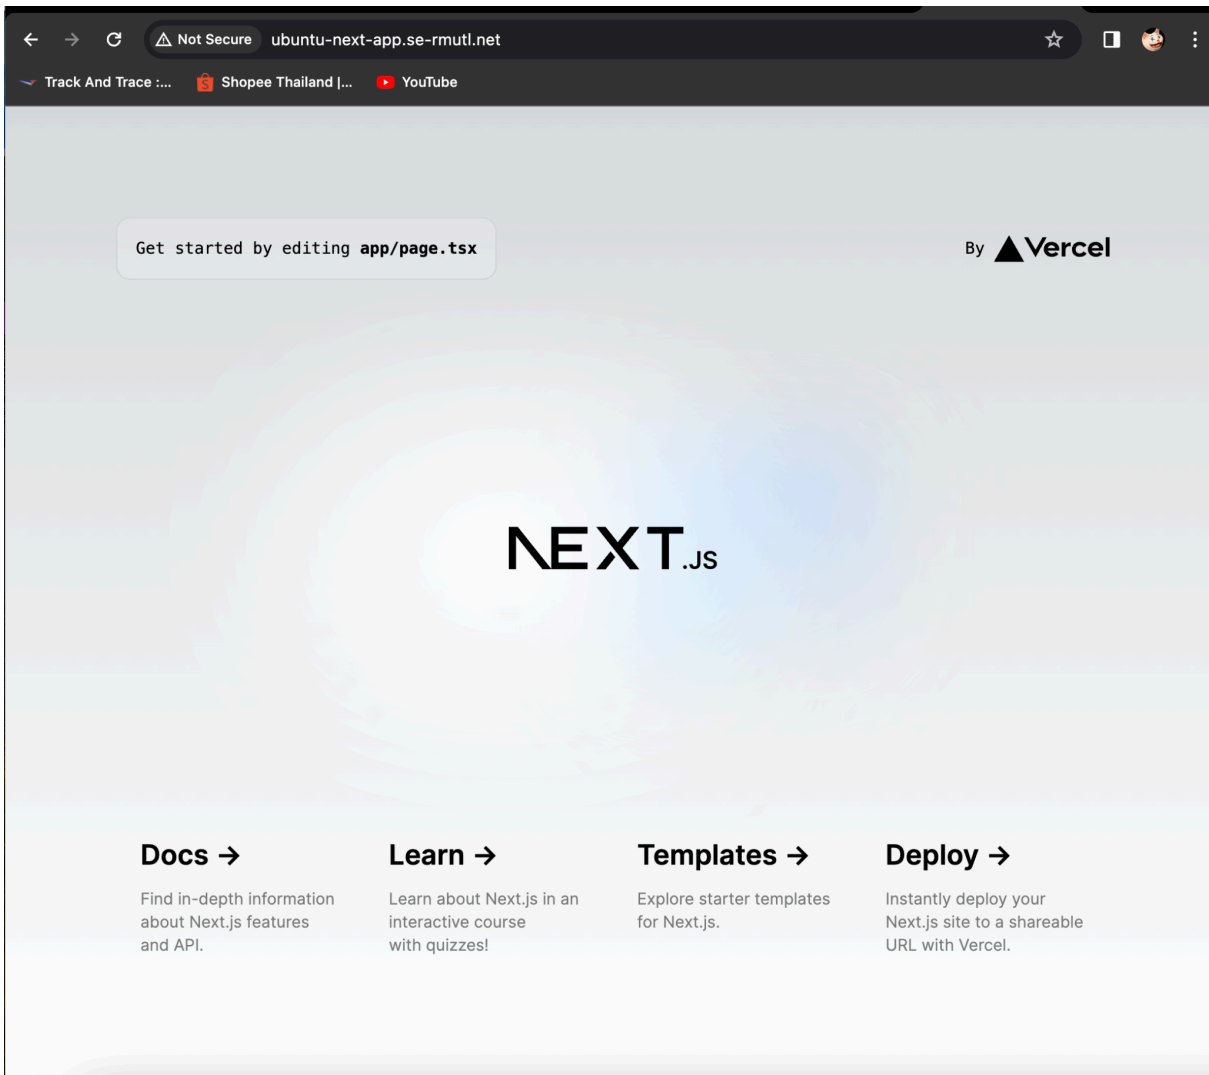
Not Secure ubuntu-next-app.se-rmutl.net

Track And Trace :... Shopee Thailand |... YouTube

Get started by editing **app/page.tsx**

By Vercel

NEXT.JS

Docs →

Find in-depth information about Next.js features and API.

Learn →

Learn about Next.js in an interactive course with quizzes!

Templates →

Explore starter templates for Next.js.

Deploy →

Instantly deploy your Next.js site to a shareable URL with Vercel.